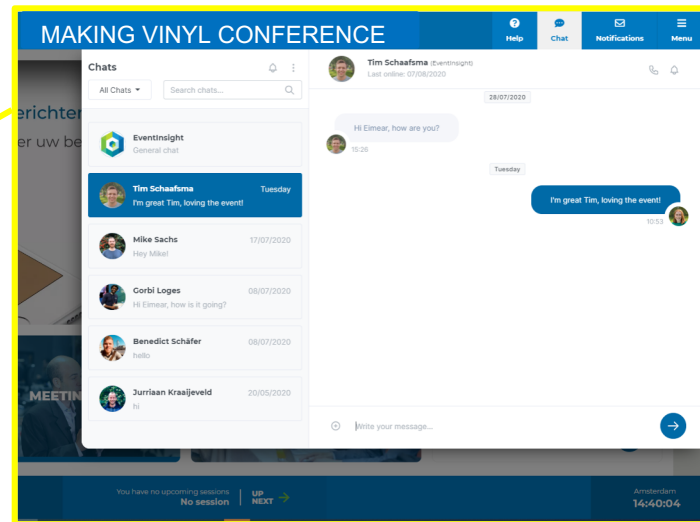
MAKING VINYL CONFERENCE

Help
Chat
Notifications
Menu

erichten
er uw be

Chats
All Chats
Search chats...

EventInsight
General chat

Tim Schaafsma
Tuesday
I'm great Tim, loving the event!

Mike Sachs
17/07/2020
Hey Mike!

Gorbi Loges
08/07/2020
Hi Eimear, how is it going?

Benedict Schäfer
08/07/2020
hello

Jurriaan Kraaijeveld
20/05/2020
hi

MEETIN

Tim Schaafsma (EventInsight)
Last online: 07/08/2020

28/07/2020

Hi Eimear, how are you?
15:26

Tuesday

I'm great Tim, loving the event!
10:53

Write your message...

You have no upcoming sessions
No session
UP NEXT

Amsterdam
14:40:04